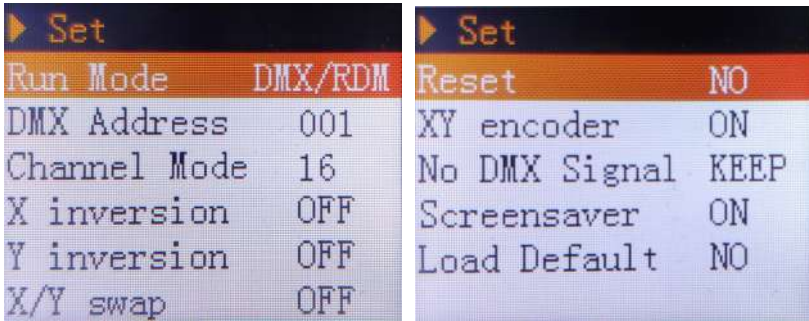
Set

| Run Mode | DMX/RDM |
|---|---|
| DMX Address | 001 |
| Channel Mode | 16 |
| X inversion | OFF |
| Y inversion | OFF |
| X/Y swap | OFF |

Set

| Reset | NO |
|---|---|
| XY encoder | ON |
| No DMX Signal | KEEP |
| Screensaver | ON |
| Load Default | NO |